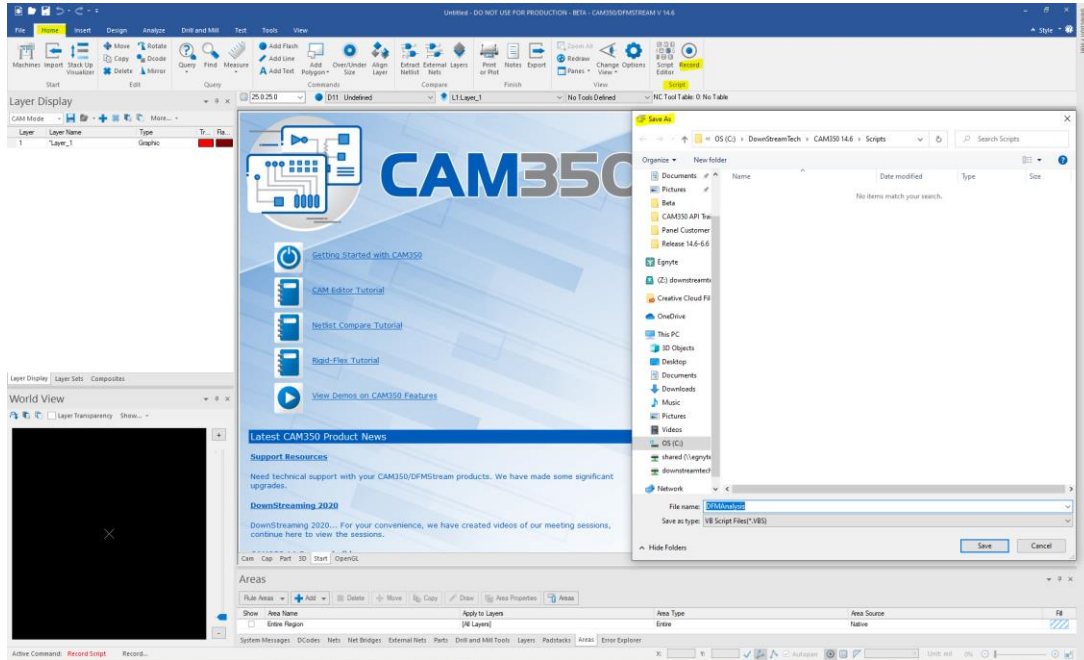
Untitled - DO NOT USE FOR PRODUCTION - BETA - CAM350/DFMSTREAM V 14.6

File Home Insert Design Analyze Drill and Mill Text Tools View

Style

Machines Import Stack Up Visualizer
Move Copy Delete
Rotate Dcode Mirror
Query Find Measure
Add Flash Add Line Add Text
Add Polygon
Over/Under Size
Align Layer
Extract Netlist
External Nets
Layers
Print or Plot
Notes
Export
Zoom All Redraw Panes
Change View
Options
Script Editor
Record

Start Edit Query Commands Compare Finish View Script

Layer Display

CAM Mode More...

| Layer | Layer Name | Type | Tr... | Fla... |
|---|---|---|---|---|
| 1 | *Layer_1 | Graphic | | |

25.0.25.0 D11 Undefined L1:Layer_1 No Tools Defined NC Tool Table: 0: No Table

CAM350

Getting Started with CAM350

CAM Editor Tutorial

Netlist Compare Tutorial

Rigid-Flex Tutorial

View Demos on CAM350 Features

Latest CAM350 Product News

Support Resources

Need technical support with your CAM350/DFMStream products. We have made some significant upgrades.

DownStreaming 2020

DownStreaming 2020... For your convenience, we have created videos of our meeting sessions, continue here to view the sessions.

Cam Cap Part 3D Start OpenGL

Layer Display Layer Sets Composites

World View

Layer Transparency Show...

Save As

OS (C:) › DownStreamTech › CAM350 14.6 › Scripts

Search Scripts

Organize New folder

Documents
Pictures
Beta
CAM350 API Trai
Panel Customer
Release 14.6-6.6
Egnyte
(Z:) downstreamte
Creative Cloud Fil
OneDrive
This PC
3D Objects
Desktop
Documents
Downloads
Music
Pictures
Videos
OS (C:)
shared (\\egnyte
downstreamtech
Network

Name Date modified Type Size

No items match your search.

File name: DFMAnalysis

Save as type: VB Script Files(*.VBS)

Hide Folders

Save Cancel

Areas

Rule Areas Add Delete Move Copy Draw Area Properties Areas

| Show | Area Name | Apply to Layers | Area Type | Area Source | Fill |
|---|---|---|---|---|---|
| | Entire Region | [All Layers] | Entire | Native | |

System Messages DCodes Nets Net Bridges External Nets Parts Drill and Mill Tools Layers Padstacks Areas Error Explorer

Active Command: Record Script Record...

Autopan Unit: mil